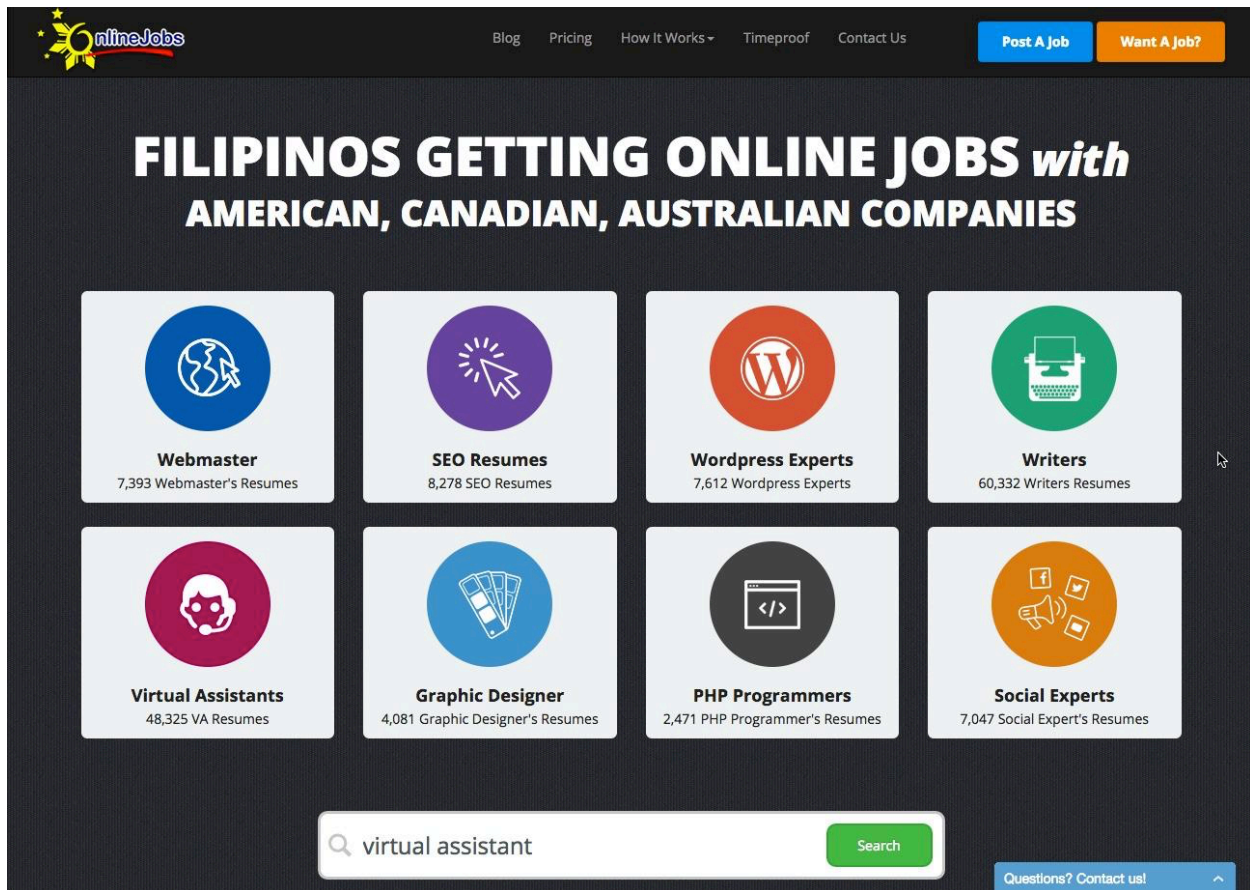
OnlineJobs

Blog Pricing How It Works Timeproof Contact Us

Post A Job Want A Job?

FILIPINOS GETTING ONLINE JOBS with
AMERICAN, CANADIAN, AUSTRALIAN COMPANIES

Webmaster
7,393 Webmaster's Resumes

SEO Resumes
8,278 SEO Resumes

Wordpress Experts
7,612 Wordpress Experts

Writers
60,332 Writers Resumes

Virtual Assistants
48,325 VA Resumes

Graphic Designer
4,081 Graphic Designer's Resumes

PHP Programmers
2,471 PHP Programmer's Resumes

Social Experts
7,047 Social Expert's Resumes

virtual assistant

Search

Questions? Contact us!